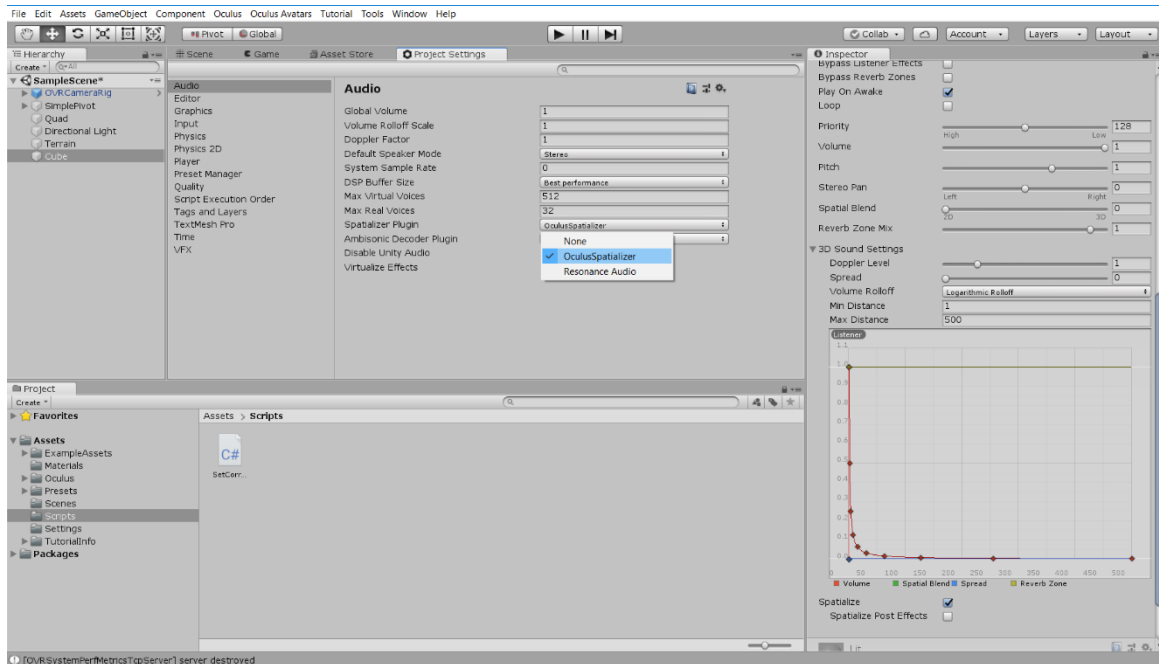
File Edit Assets GameObject Component Oculus Oculus Avatars Tutorial Tools Window Help

Pivot Global

Collab Account Layers Layout

Hierarchy
Create (Q▾All
SampleScene*
OVRCameraRig
SimplePivot
Quad
Directional Light
Terrain
Cube

Scene Game Asset Store Project Settings

Audio
Editor
Graphics
Input
Physics
Physics 2D
Player
Preset Manager
Quality
Script Execution Order
Tags and Layers
TextMesh Pro
Time
VFX

Audio

| | |
|---|---|
| Global Volume | 1 |
| Volume Rolloff Scale | 1 |
| Doppler Factor | 1 |
| Default Speaker Mode | Stereo |
| System Sample Rate | 0 |
| DSP Buffer Size | Best performance |
| Max Virtual Voices | 512 |
| Max Real Voices | 32 |
| Spatializer Plugin | OculusSpatializer |
| Ambisonic Decoder Plugin | |
| Disable Unity Audio | |
| Virtualize Effects | |

None
OculusSpatializer
Resonance Audio

Inspector
Bypass Listener Effects
Bypass Reverb Zones
Play On Awake
Loop
Priority 128
High Low
Volume 1
Pitch 1
Stereo Pan 0
Left Right
Spatial Blend 0
2D 3D
Reverb Zone Mix 1
3D Sound Settings
Doppler Level 1
Spread 0
Volume Rolloff Logarithmic Rolloff
Min Distance 1
Max Distance 500
Listener
1.1
1.0
0.9
0.8
0.7
0.6
0.5
0.4
0.3
0.2
0.1
0.0
0 50 100 150 200 250 300 350 400 450 500
Volume Spatial Blend Spread Reverb Zone
Spatialize
Spatialize Post Effects

Project
Create
Favorites
Assets
ExampleAssets
Materials
Oculus
Presets
Scenes
Scripts
Settings
TutorialInfo
Packages

Assets > Scripts
C#
SetCorr...

[OVRSystemPerfMetricsTcpServer] server destroyed